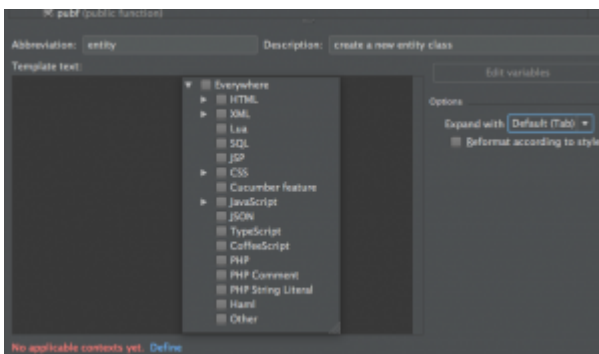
pubf (public function)

Abbreviation: entity

Description: create a new entity class

Template text:

Edit variables

Everywhere
HTML
XML
Lua
SQL
JSP
CSS
Cucumber feature
JavaScript
JSON
TypeScript
CoffeeScript
PHP
PHP Comment
PHP String Literal
Haml
Other

Options

Expand with Default (Tab)

Reformat according to style

No applicable contexts yet. Define